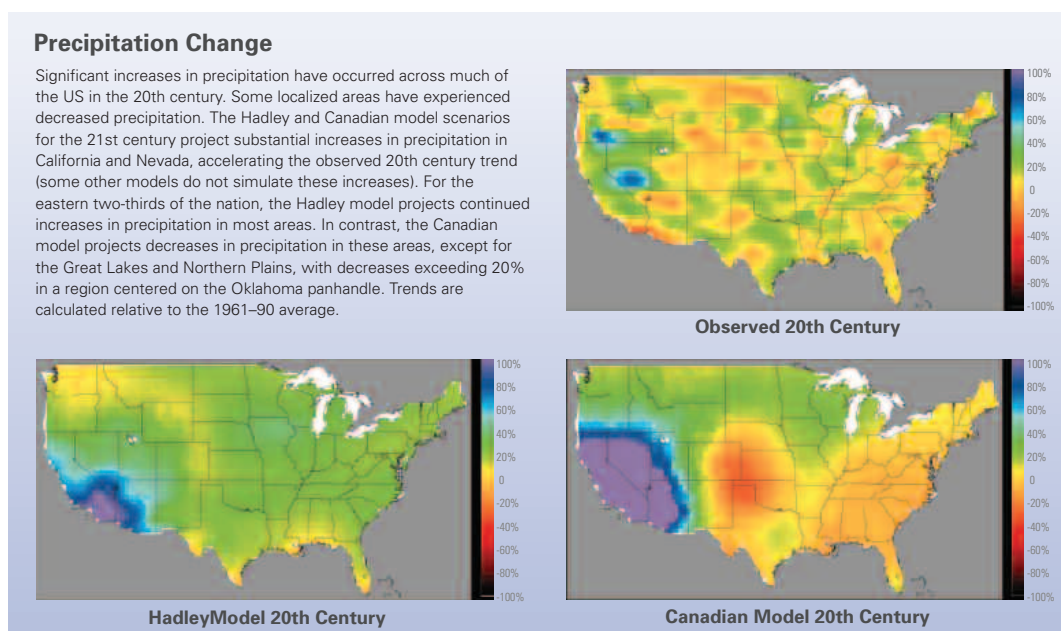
Precipitation Change

Significant increases in precipitation have occurred across much of the US in the 20th century. Some localized areas have experienced decreased precipitation. The Hadley and Canadian model scenarios for the 21st century project substantial increases in precipitation in California and Nevada, accelerating the observed 20th century trend (some other models do not simulate these increases). For the eastern two-thirds of the nation, the Hadley model projects continued increases in precipitation in most areas. In contrast, the Canadian model projects decreases in precipitation in these areas, except for the Great Lakes and Northern Plains, with decreases exceeding 20% in a region centered on the Oklahoma panhandle. Trends are calculated relative to the 1961–90 average.

100%
80%
60%
40%
20%
0
-20%
-40%
-60%
-80%
-100%

Observed 20th Century

100%
80%
60%
40%
20%
0
-20%
-40%
-60%
-80%
-100%

HadleyModel 20th Century

100%
80%
60%
40%
20%
0
-20%
-40%
-60%
-80%
-100%

Canadian Model 20th Century